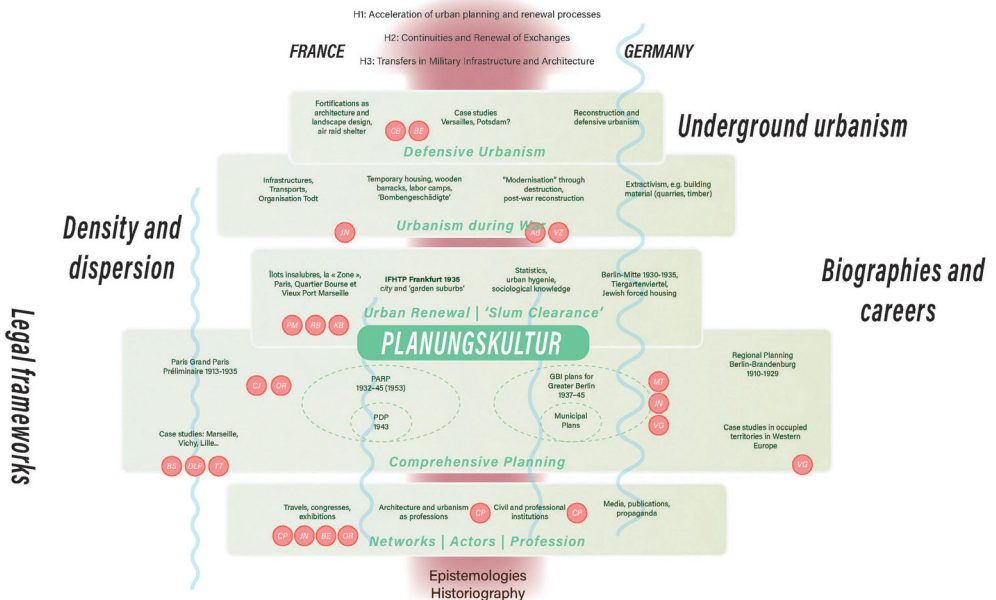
H1: Acceleration of urban planning and renewal processes

H2: Continuities and Renewal of Exchanges

H3: Transfers in Military Infrastructure and Architecture

FRANCE

GERMANY

Fortifications as architecture and landscape design, air raid shelter

CB BE

Case studies Versailles, Potsdam?

Reconstruction and defensive urbanism

Underground urbanism

Defensive Urbanism

Infrastructures, Transports, Organisation Todt

Temporary housing, wooden barracks, labor camps, 'Bombengeschädigte'

"Modernisation" through destruction, post-war reconstruction

Extractivism, e.g. building material (quarries, timber)

JN

Urbanism during War

AB VZ

Density and dispersion

Îlots insalubres, la « Zone », Paris, Quartier Bourse et Vieux Port Marseille

IFHTP Frankfurt 1935 city and 'garden suburbs'

Statistics, urban hygenie, sociological knowledge

Berlin-Mitte 1930-1935, Tiergartenviertel, Jewish forced housing

Biographies and careers

PM RB KB

Urban Renewal | 'Slum Clearance'

PLANUNGSKULTUR

Legal frameworks

Paris Grand Paris Préliminaire 1913-1935

CI OR

PARP 1932–45 (1953)

PDP 1943

GBI plans for Greater Berlin 1937–45

Municipal Plans

MT JN VG

Regional Planning Berlin-Brandenburg 1910-1929

Case studies: Marseille, Vichy, Lille...

BS DLP TT

Case studies in occupied territories in Western Europe

VG

Comprehensive Planning

Travels, congresses, exhibitions

Architecture and urbanism as professions

CP

Civil and professional institutions

CP

Media, publications, propaganda

CP JN BE OR

Networks | Actors | Profession

Epistemologies

Historiography